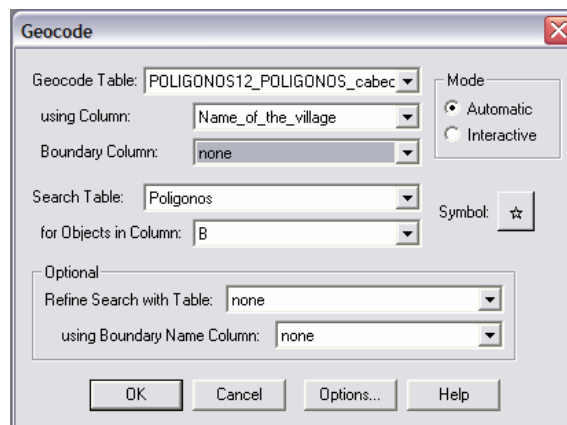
Geocode

Geocode Table: POLIGONOS12_POLIGONOS_cabec

using Column: Name_of_the_village

Boundary Column: none

Mode

Automatic

Interactive

Search Table: Poligonos

for Objects in Column: B

Symbol: ☆

Optional

Refine Search with Table: none

using Boundary Name Column: none

OK

Cancel

Options...

Help